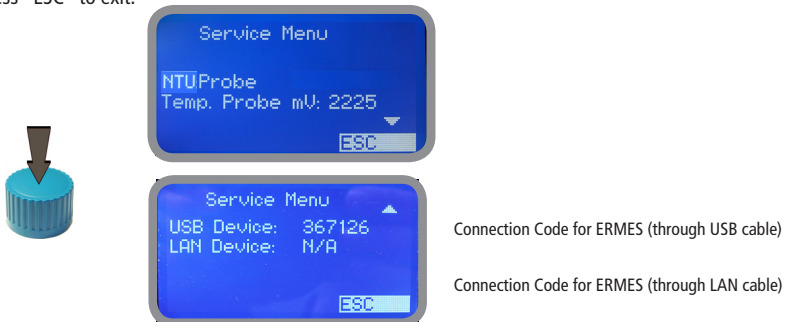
ss "ESC" to exit.

Service Menu

NTU Probe
Temp. Probe mV: 2225

ESC

Service Menu
USB Device: 367126
LAN Device: N/A

ESC

Connection Code for ERMES (through USB cable)

Connection Code for ERMES (through LAN cable)